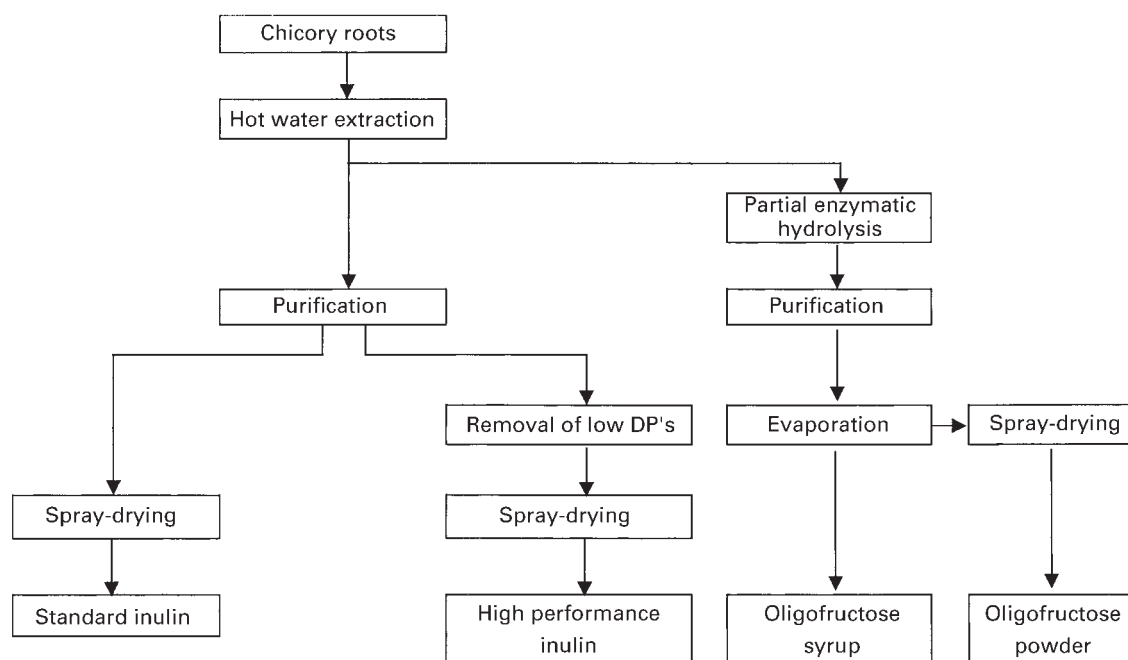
Chicory roots

Hot water extraction

Partial enzymatic hydrolysis

Purification

Purification

Removal of low DP's

Evaporation

Spray-drying

Spray-drying

Spray-drying

Standard inulin

High performance inulin

Oligofructose syrup

Oligofructose powder